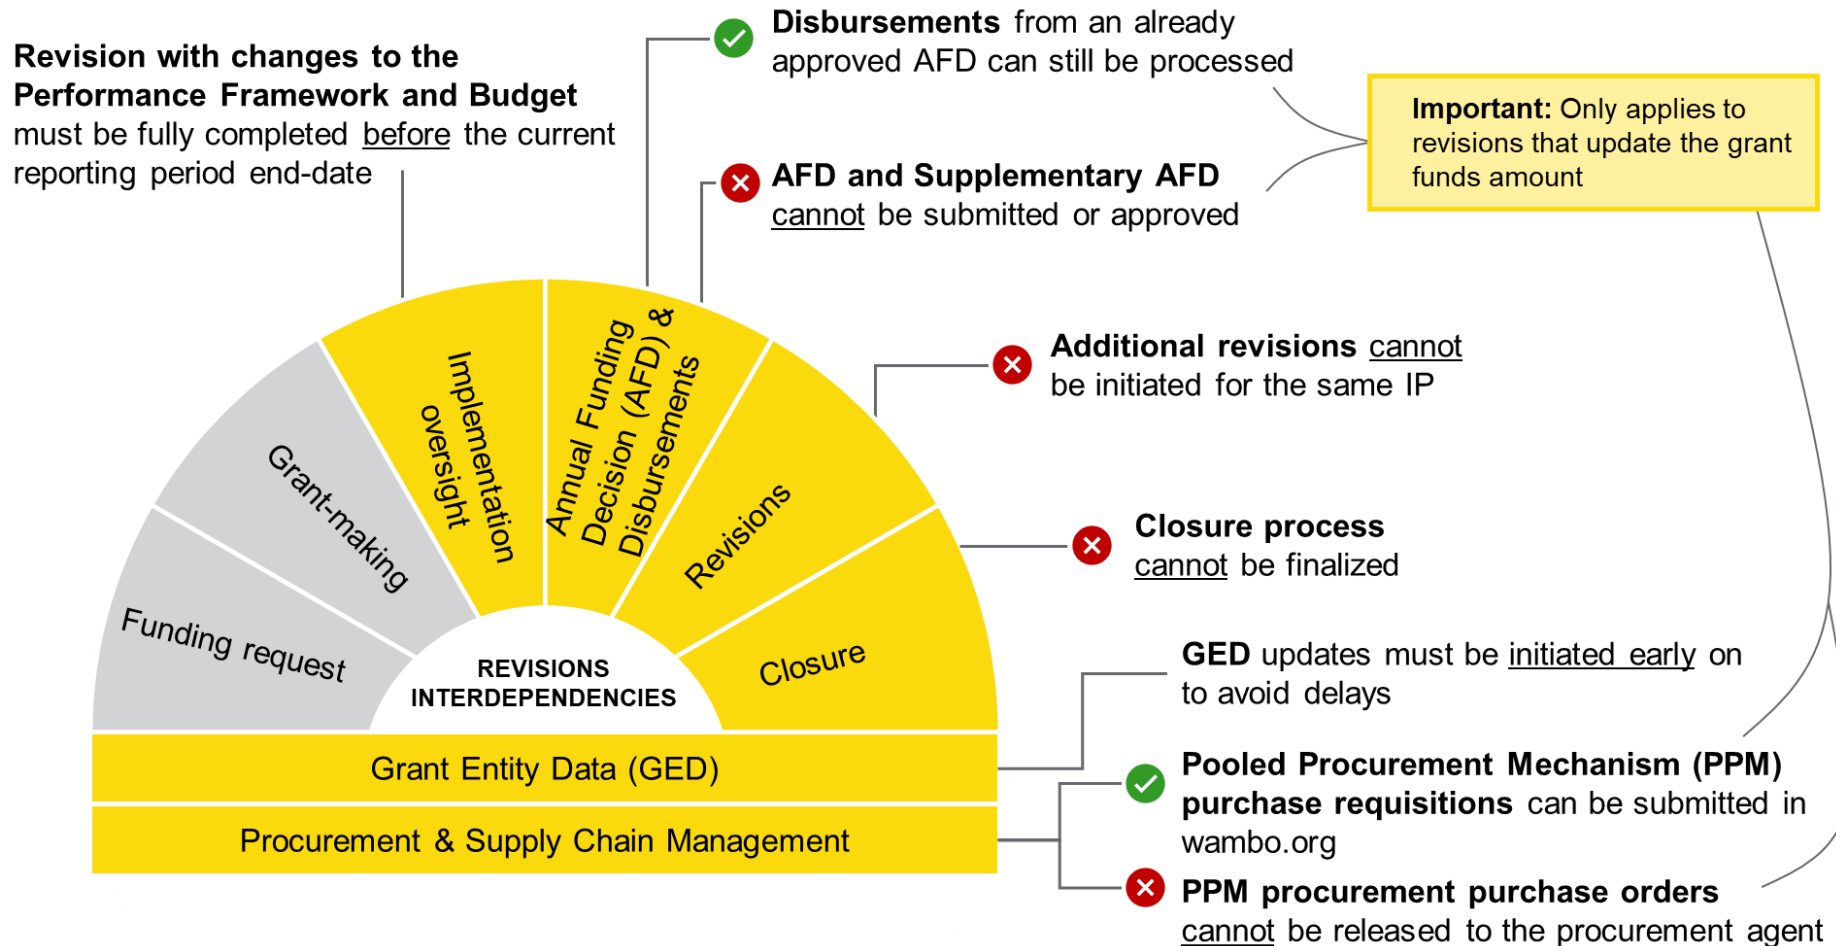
**Revision with changes to the Performance Framework and Budget** must be fully completed before the current reporting period end-date

**Disbursements** from an already approved AFD can still be processed

**Important:** Only applies to revisions that update the grant funds amount

**AFD and Supplementary AFD** cannot be submitted or approved

**Additional revisions** cannot be initiated for the same IP

**Closure process** cannot be finalized

**GED** updates must be initiated early on to avoid delays

**Pooled Procurement Mechanism (PPM) purchase requisitions** can be submitted in wambo.org

**PPM procurement purchase orders** cannot be released to the procurement agent

Funding request

Grant-making

Implementation oversight

Annual Funding Decision (AFD) & Disbursements

Revisions

Closure

REVISIONS INTERDEPENDENCIES

Grant Entity Data (GED)

Procurement & Supply Chain Management